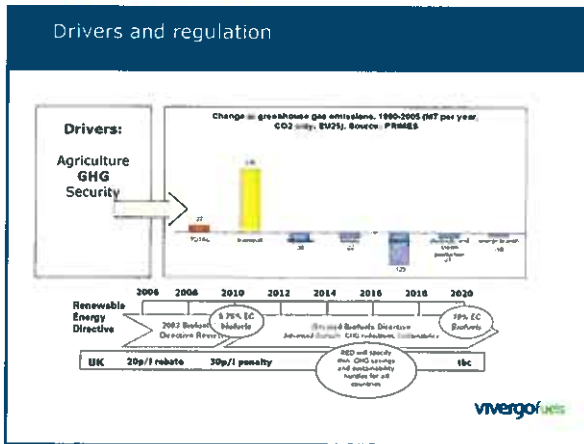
Drivers and regulation

Drivers:

Agriculture
GHG
Security

Change in greenhouse gas emissions, 1990-2005 (MT per year, CO2 only, EU25). Source: PRIMES

22

TOTAL

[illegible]

Transport

-38

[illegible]

-125

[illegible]

-18

Renewable Energy Directive

2004 2006 2010 2012 2014 2016 2018 2020

2003 Biofuels Directive Review

5.75% EC biofuels

Revised Biofuels Directive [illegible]

10% EC Biofuels

UK 20p/l rebate 30p/l penalty

RED will specify min. GHG savings and sustainability hurdles for all countries

tbc

vivergofuels